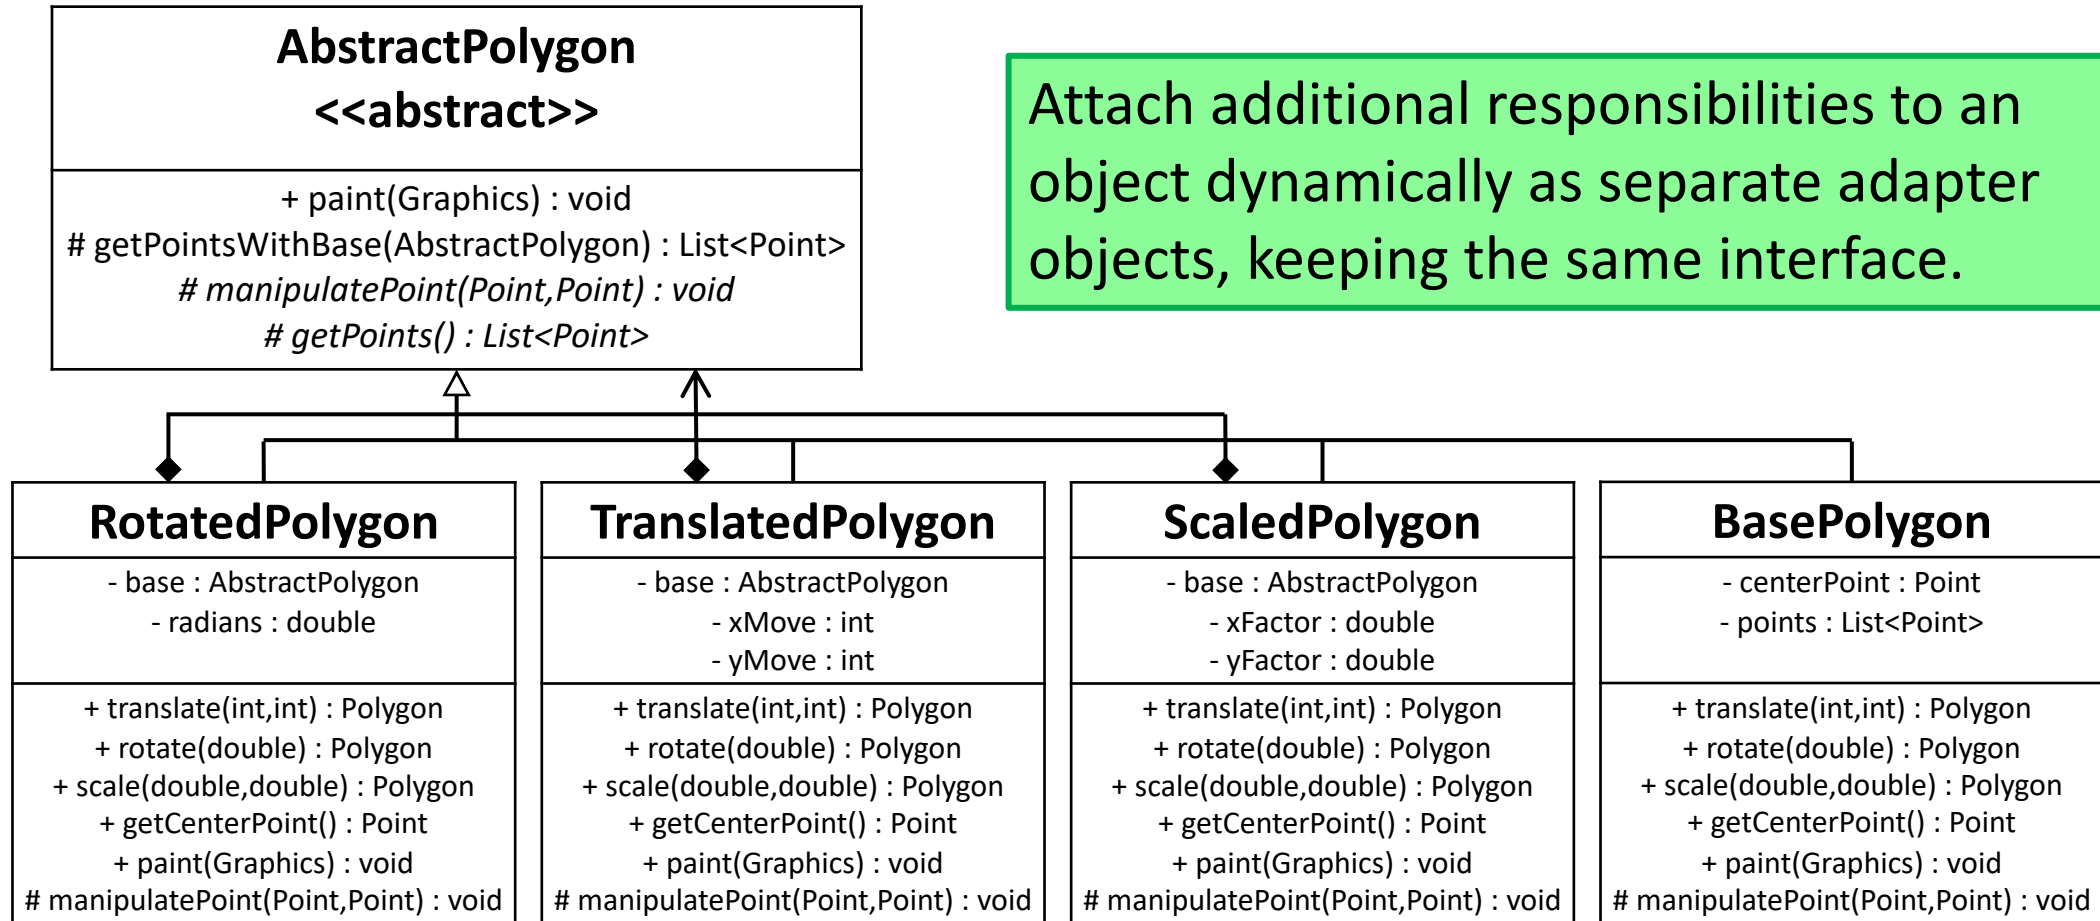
AbstractPolygon
<<abstract>>

+ paint(Graphics) : void
# getPointsWithBase(AbstractPolygon) : List<Point>
# manipulatePoint(Point,Point) : void
# getPoints() : List<Point>

Attach additional responsibilities to an object dynamically as separate adapter objects, keeping the same interface.

RotatedPolygon

- base : AbstractPolygon
- radians : double

+ translate(int,int) : Polygon
+ rotate(double) : Polygon
+ scale(double,double) : Polygon
+ getCenterPoint() : Point
+ paint(Graphics) : void
# manipulatePoint(Point,Point) : void

TranslatedPolygon

- base : AbstractPolygon
- xMove : int
- yMove : int

+ translate(int,int) : Polygon
+ rotate(double) : Polygon
+ scale(double,double) : Polygon
+ getCenterPoint() : Point
+ paint(Graphics) : void
# manipulatePoint(Point,Point) : void

ScaledPolygon

- base : AbstractPolygon
- xFactor : double
- yFactor : double

+ translate(int,int) : Polygon
+ rotate(double) : Polygon
+ scale(double,double) : Polygon
+ getCenterPoint() : Point
+ paint(Graphics) : void
# manipulatePoint(Point,Point) : void

BasePolygon

- centerPoint : Point
- points : List<Point>

+ translate(int,int) : Polygon
+ rotate(double) : Polygon
+ scale(double,double) : Polygon
+ getCenterPoint() : Point
+ paint(Graphics) : void
# manipulatePoint(Point,Point) : void